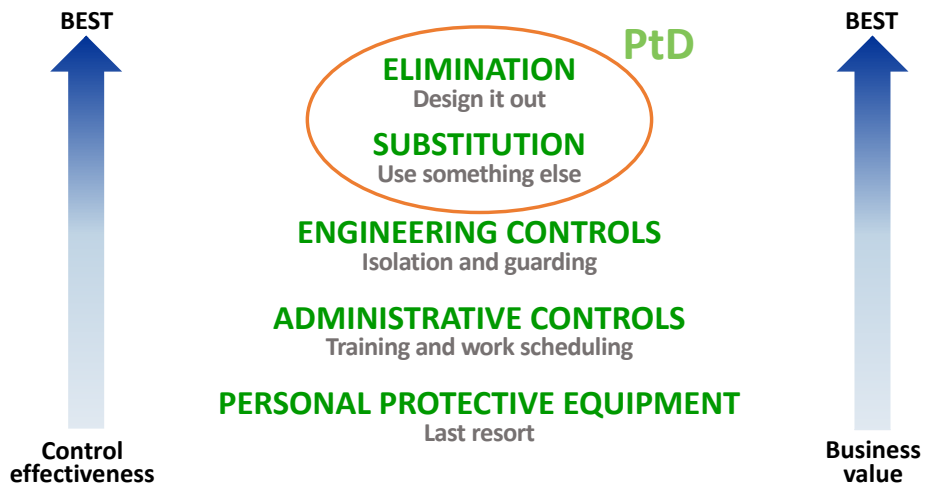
BEST

PtD

ELIMINATION
Design it out

SUBSTITUTION
Use something else

ENGINEERING CONTROLS
Isolation and guarding

ADMINISTRATIVE CONTROLS
Training and work scheduling

PERSONAL PROTECTIVE EQUIPMENT
Last resort

Control effectiveness

BEST

Business value